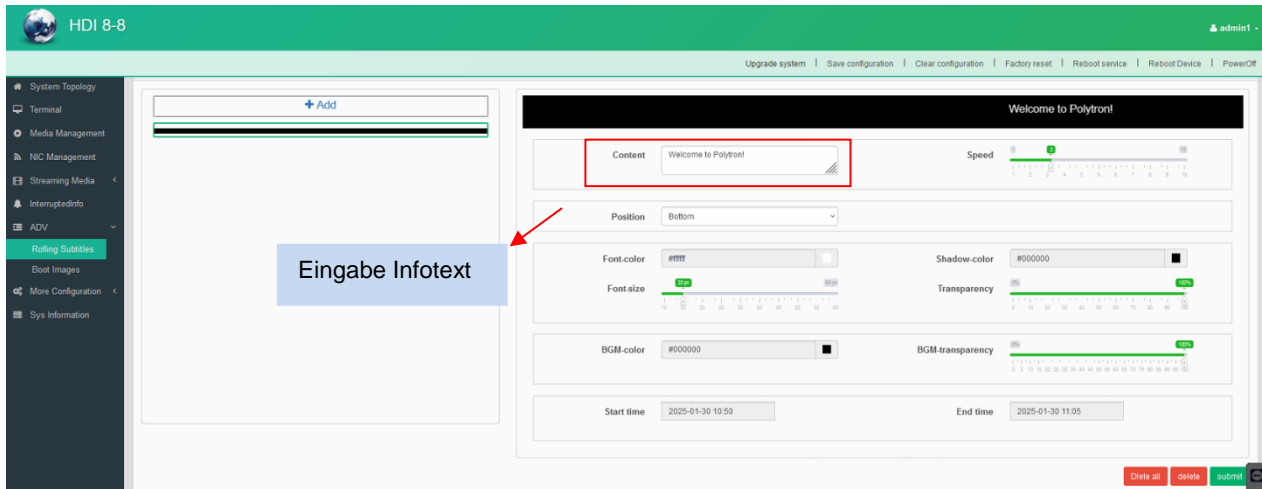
HDI 8-8

admin1

Upgrade system | Save configuration | Clear configuration | Factory reset | Reboot service | Reboot Device | PowerOff

System Topology
Terminal
Media Management
NIC Management
Streaming Media
InterruptedInfo
ADV
Rolling Subtitles
Boot Images
More Configuration
Sys Information

+ Add

Eingabe Infotext

Welcome to Polytron!

Content: Welcome to Polytron!

Speed: 1 3 10
1 2 3 4 5 6 7 8 9 10

Position: Bottom

Font-color: #ffffff

Shadow-color: #000000

Font-size: 20 px 60 px
10 20 25 30 35 40 45 50 55 60

Transparency: 0% 100%
0 10 20 30 40 50 60 70 80 90 100

BGM-color: #000000

BGM-transparency: 0% 100%
0 5 10 15 20 25 30 35 40 45 50 55 60 65 70 75 80 85 90 95 100

Start time: 2025-01-30 10:50

End time: 2025-01-30 11:05

Dlete all | delete | submit